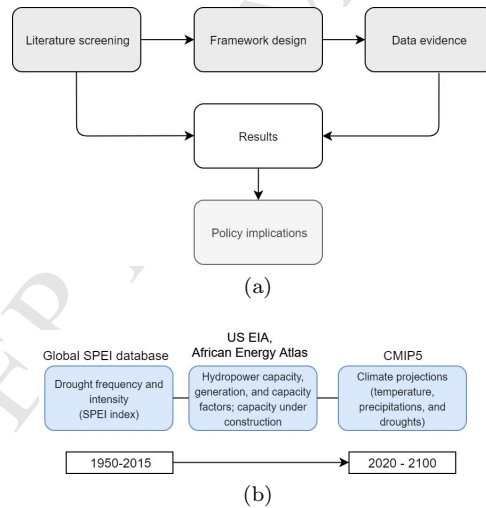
Literature screening

Framework design

Data evidence

Results

Policy implications

(a)

Global SPEI database

Drought frequency and intensity (SPEI index)

US EIA, African Energy Atlas

Hydropower capacity, generation, and capacity factors; capacity under construction

CMIP5

Climate projections (temperature, precipitations, and droughts)

1950-2015

2020 - 2100

(b)